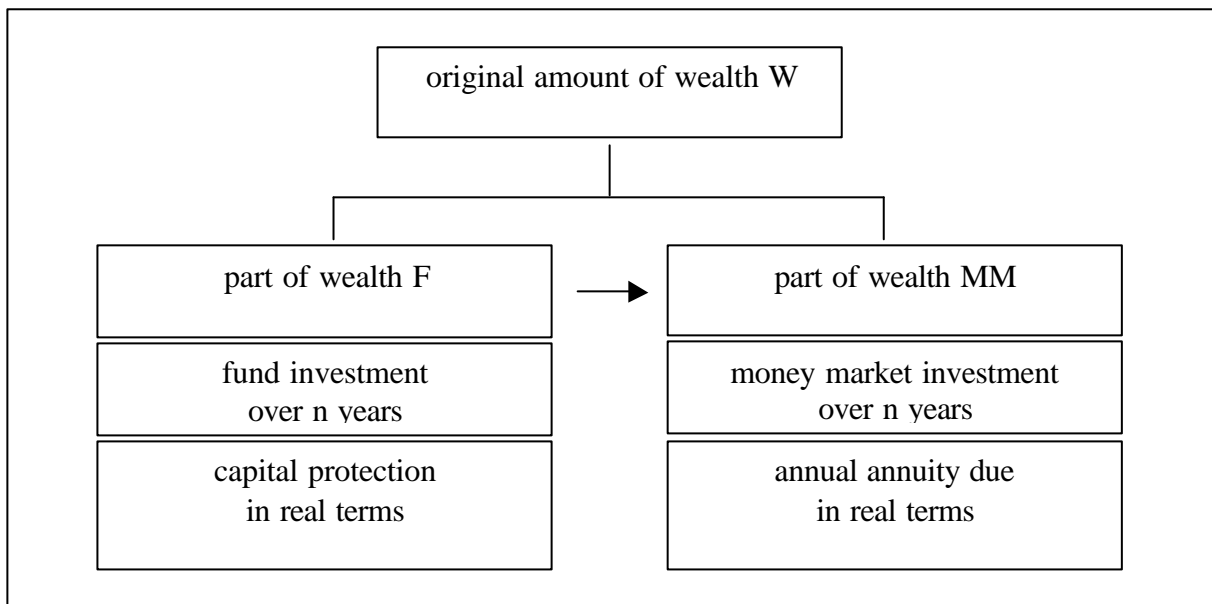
original amount of wealth W

part of wealth F

fund investment over n years

capital protection in real terms

part of wealth MM

money market investment over n years

annual annuity due in real terms